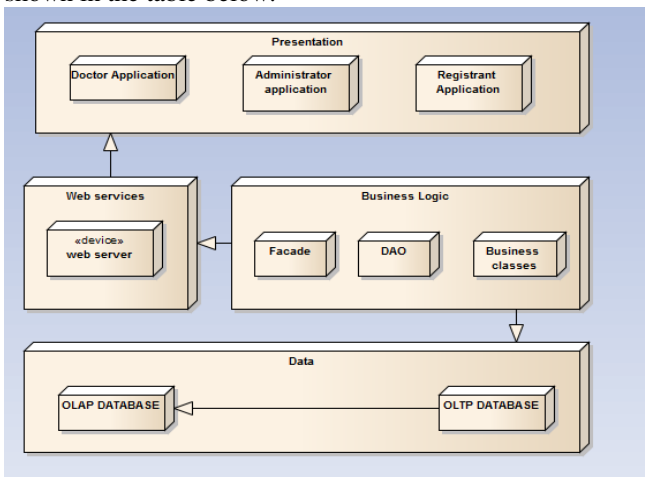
shown in the table below.

Presentation

Doctor Application

Administrator application

Registrant Application

Web services

«device» web server

Business Logic

Facade

DAO

Business classes

Data

OLAP DATABASE

OLTP DATABASE